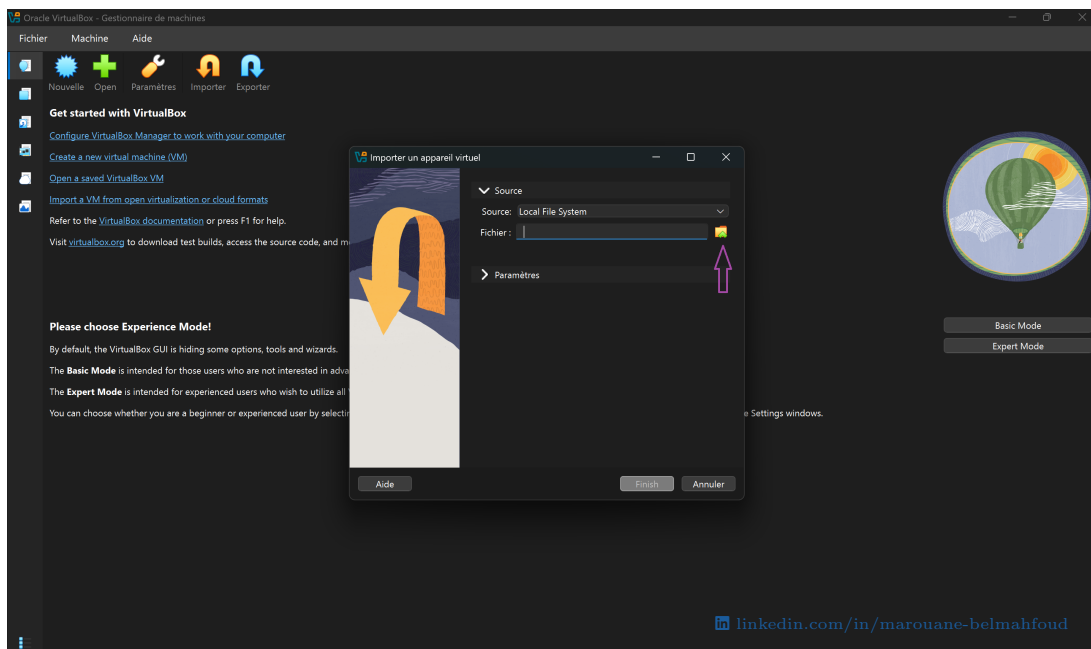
Oracle VirtualBox - Gestionnaire de machines

Fichier Machine Aide

Nouvelle Open Paramètres Importer Exporter

Get started with VirtualBox

Configure VirtualBox Manager to work with your computer

Create a new virtual machine (VM)

Open a saved VirtualBox VM

Import a VM from open virtualization or cloud formats

Refer to the VirtualBox documentation or press F1 for help.

Visit virtualbox.org to download test builds, access the source code, and m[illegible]

Please choose Experience Mode!

By default, the VirtualBox GUI is hiding some options, tools and wizards.

The Basic Mode is intended for those users who are not interested in adva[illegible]

The Expert Mode is intended for experienced users who wish to utilize all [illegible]

You can choose whether you are a beginner or experienced user by selecti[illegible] e Settings windows.

Basic Mode

Expert Mode

Importer un appareil virtuel

Source

Source: Local File System

Fichier :

Paramètres

Aide

Finish

Annuler

linkedin.com/in/marouane-belmahfoud